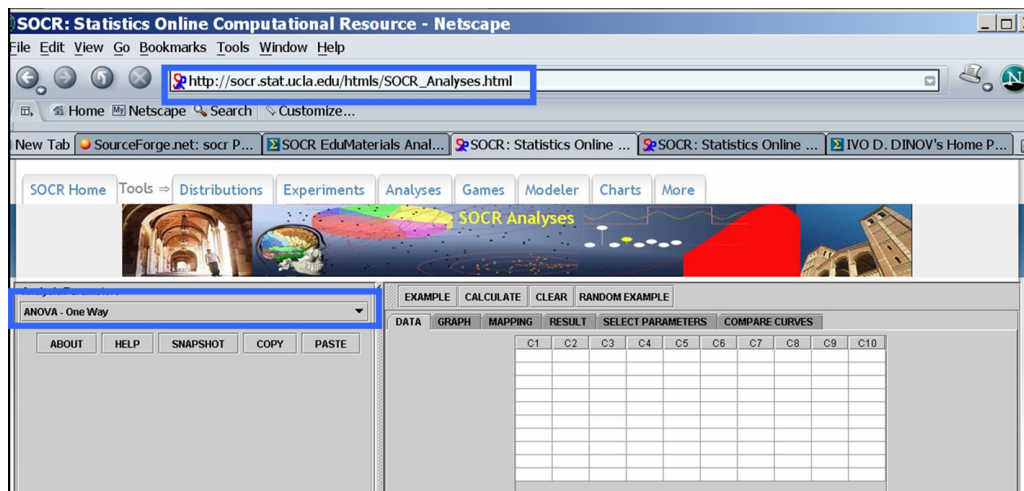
SOCR: Statistics Online Computational Resource - Netscape

File Edit View Go Bookmarks Tools Window Help

http://socr.stat.ucla.edu/htmls/SOCR_Analyses.html

Home Netscape Search Customize...

New Tab | SourceForge.net: socr P... | SOCR EduMaterials Anal... | SOCR: Statistics Online ... | SOCR: Statistics Online ... | IVO D. DINOV's Home P...

SOCR Home | Tools ⇒ | Distributions | Experiments | Analyses | Games | Modeler | Charts | More

SOCR Analyses

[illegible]

ANOVA - One Way

ABOUT | HELP | SNAPSHOT | COPY | PASTE

EXAMPLE | CALCULATE | CLEAR | RANDOM EXAMPLE

DATA | GRAPH | MAPPING | RESULT | SELECT PARAMETERS | COMPARE CURVES

| C1 | C2 | C3 | C4 | C5 | C6 | C7 | C8 | C9 | C10 |
|---|---|---|---|---|---|---|---|---|---|
| | | | | | | | | | |